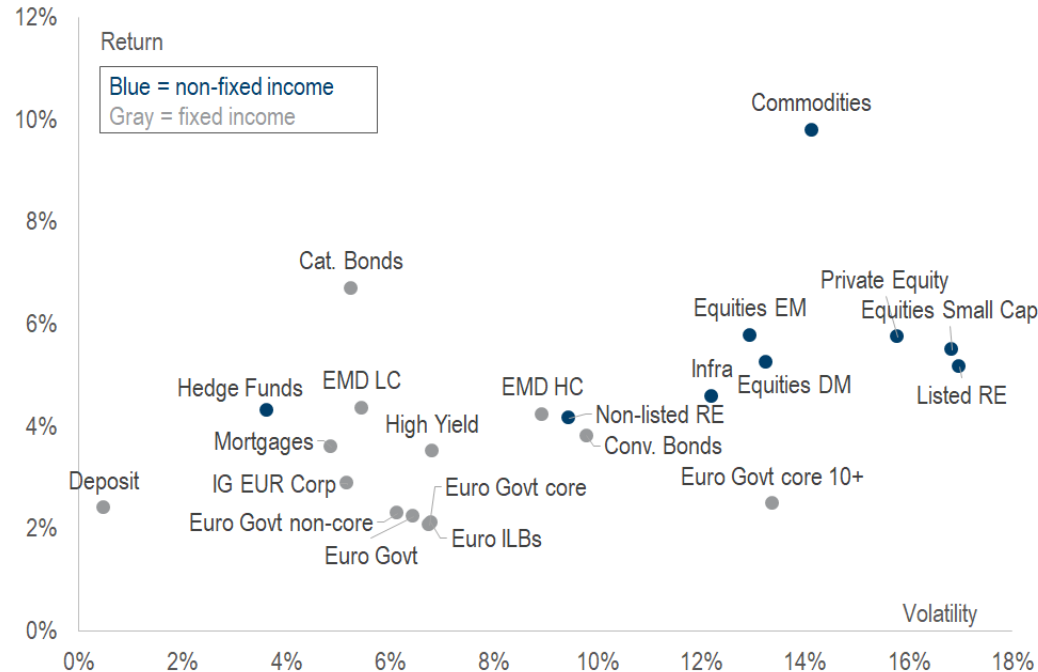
12%

Return

Blue = non-fixed income
Gray = fixed income

10%

8%

6%

4%

2%

0%

Commodities

Cat. Bonds

Private Equity

Equities EM

Equities Small Cap

Infra

Equities DM

Listed RE

Hedge Funds

EMD LC

EMD HC

Non-listed RE

High Yield

Mortgages

Conv. Bonds

Deposit

IG EUR Corp

Euro Govt core

Euro Govt core 10+

Euro Govt non-core

Euro ILBs

Euro Govt

Volatility

0%
2%
4%
6%
8%
10%
12%
14%
16%
18%